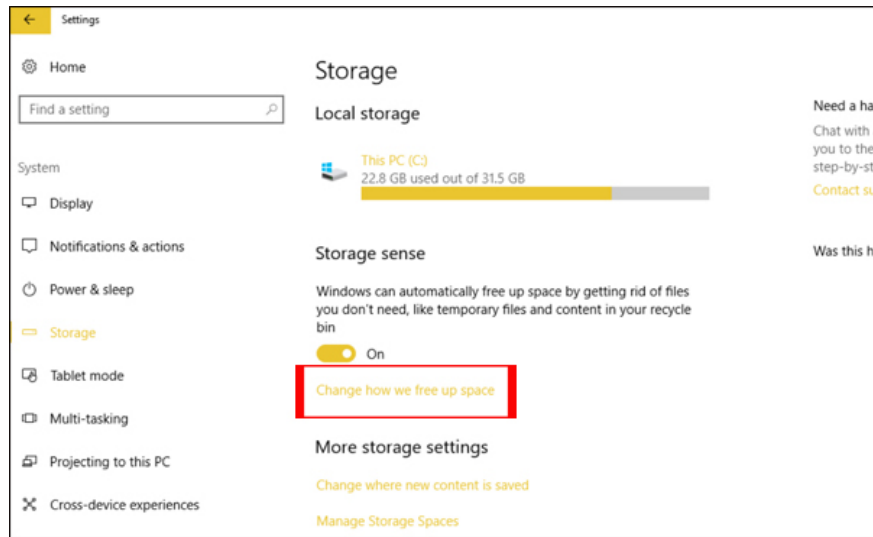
Settings

Home

Find a setting

System

Display

Notifications & actions

Power & sleep

Storage

Tablet mode

Multi-tasking

Projecting to this PC

Cross-device experiences

Storage

Local storage

This PC (C:)

22.8 GB used out of 31.5 GB

Storage sense

Windows can automatically free up space by getting rid of files you don't need, like temporary files and content in your recycle bin

On

Change how we free up space

More storage settings

Change where new content is saved

Manage Storage Spaces

Need a ha

Chat with you to the step-by-st

Contact su

Was this h